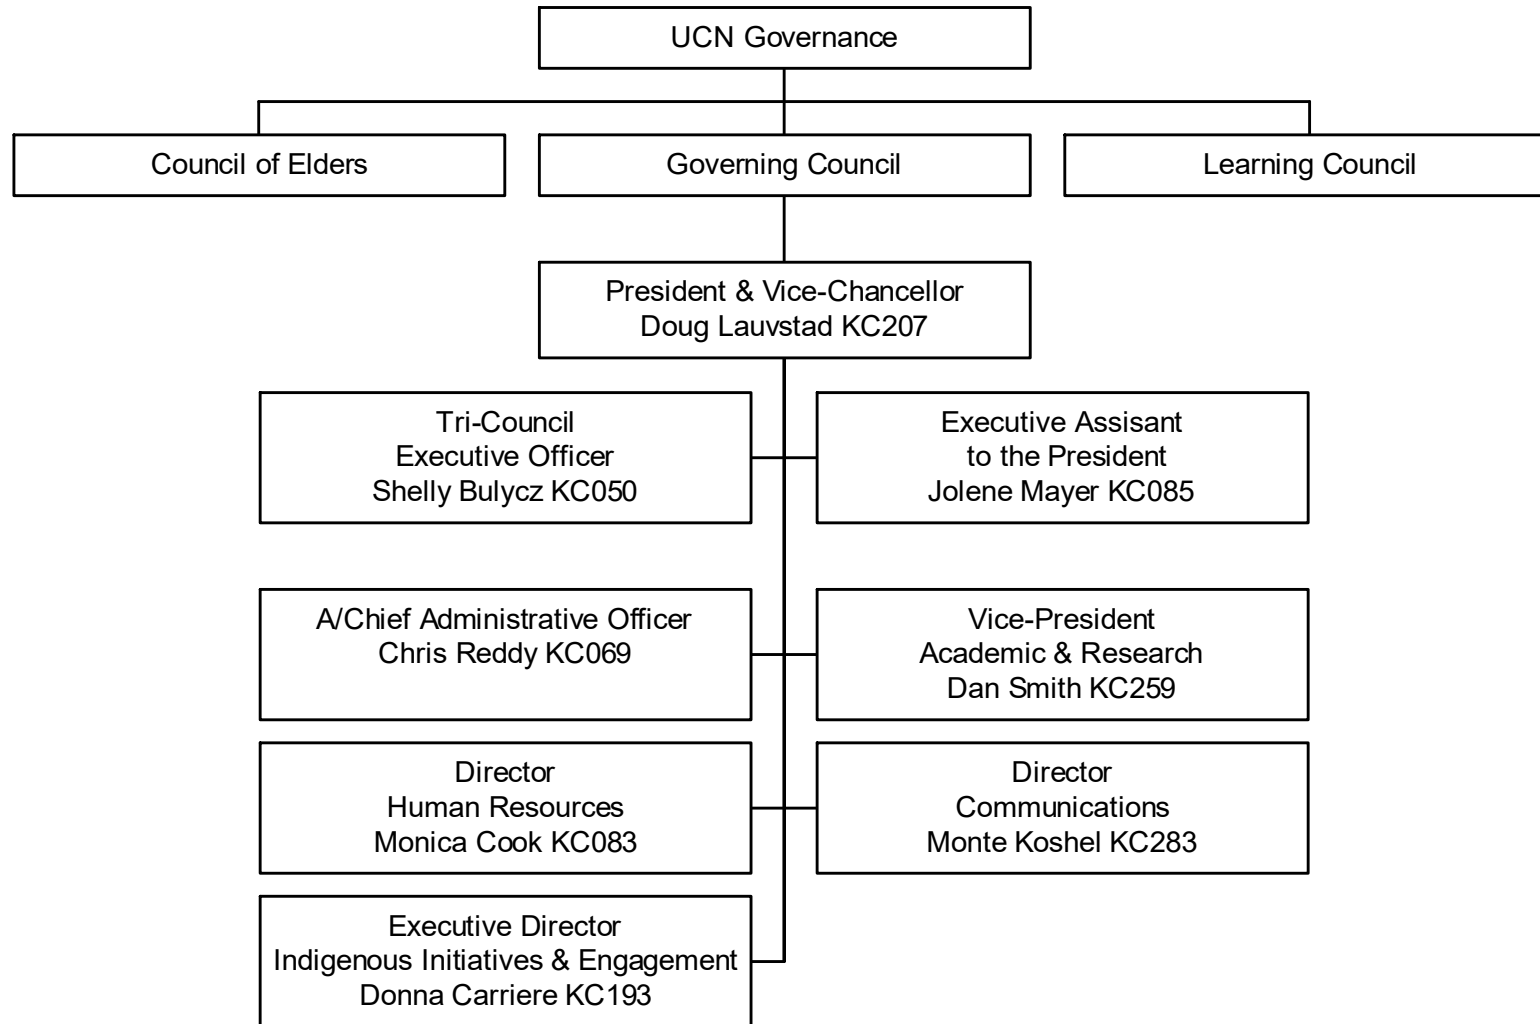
UCN Governance

Council of Elders

Governing Council

Learning Council

President & Vice-Chancellor
Doug Lauvstad KC207

Tri-Council
Executive Officer
Shelly Bulycz KC050

Executive Assisant
to the President
Jolene Mayer KC085

A/Chief Administrative Officer
Chris Reddy KC069

Vice-President
Academic & Research
Dan Smith KC259

Director
Human Resources
Monica Cook KC083

Director
Communications
Monte Koshel KC283

Executive Director
Indigenous Initiatives & Engagement
Donna Carriere KC193